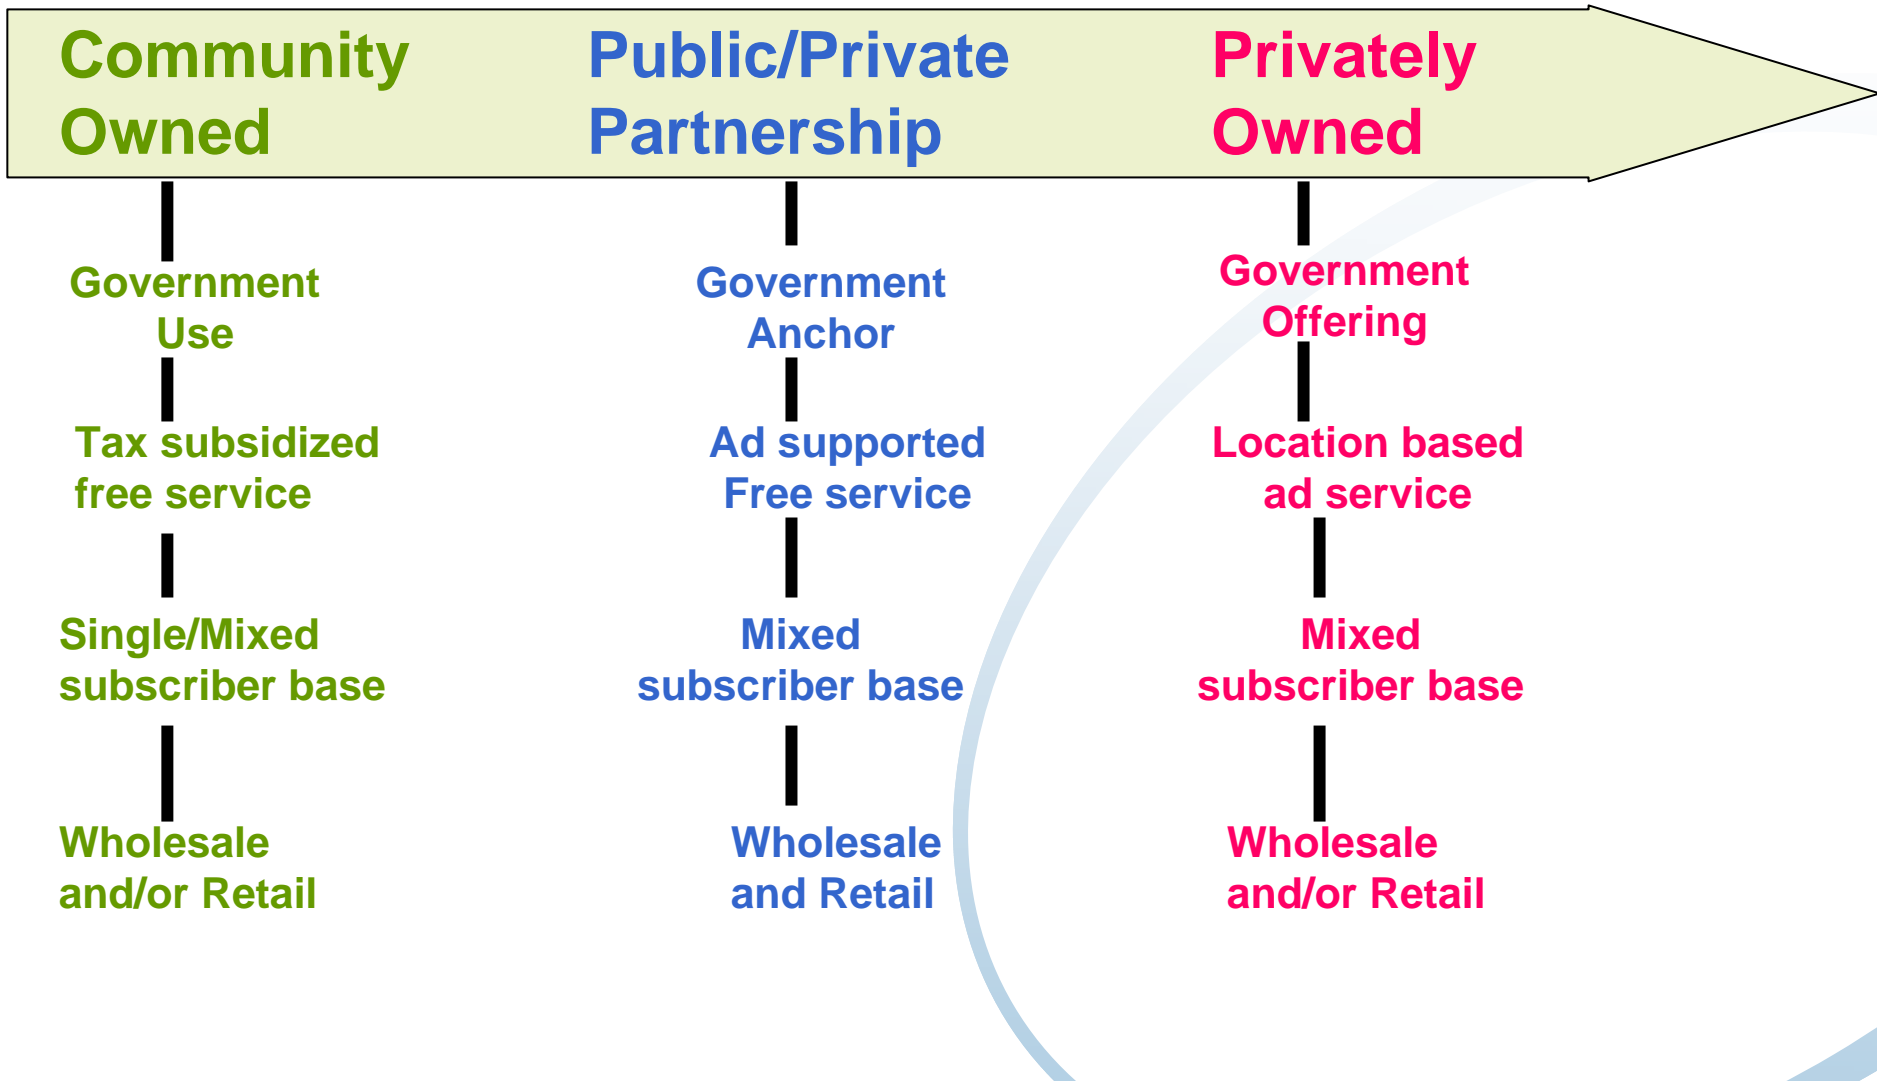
Community Owned

Public/Private Partnership

Privately Owned

Government Use

Tax subsidized free service

Single/Mixed subscriber base

Wholesale and/or Retail

Government Anchor

Ad supported Free service

Mixed subscriber base

Wholesale and Retail

Government Offering

Location based ad service

Mixed subscriber base

Wholesale and/or Retail